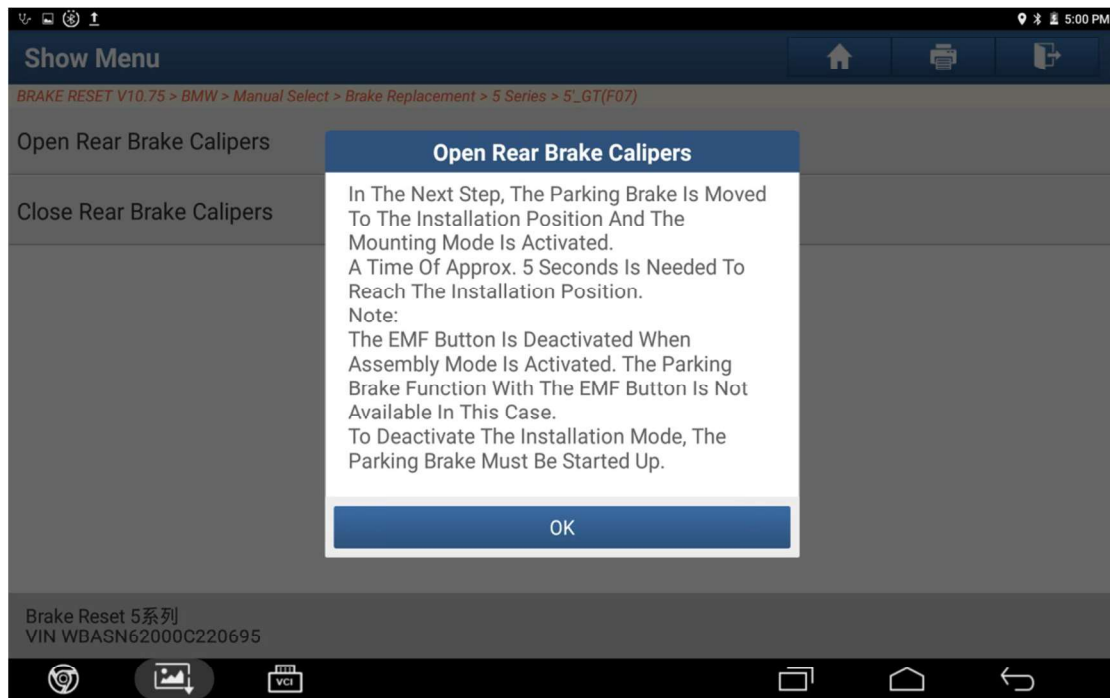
5:00 PM

Show Menu

BRAKE RESET V10.75 > BMW > Manual Select > Brake Replacement > 5 Series > 5'_GT(F07)

Open Rear Brake Calipers

Close Rear Brake Calipers

Open Rear Brake Calipers

In The Next Step, The Parking Brake Is Moved To The Installation Position And The Mounting Mode Is Activated.
A Time Of Approx. 5 Seconds Is Needed To Reach The Installation Position.
Note:
The EMF Button Is Deactivated When Assembly Mode Is Activated. The Parking Brake Function With The EMF Button Is Not Available In This Case.
To Deactivate The Installation Mode, The Parking Brake Must Be Started Up.

OK

Brake Reset 5系列
VIN WBASN62000C220695

VCI